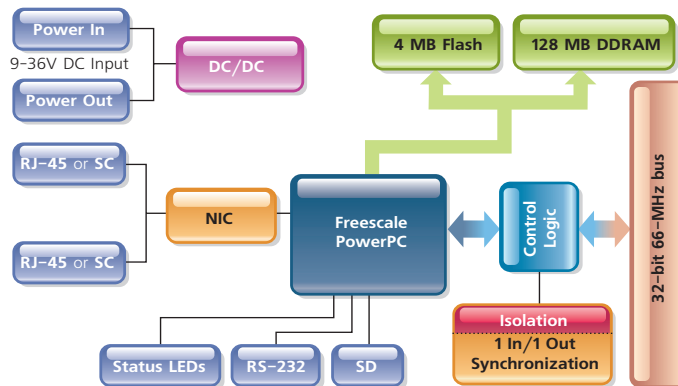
Power In

9–36V DC Input

Power Out

DC/DC

4 MB Flash

128 MB DDRAM

32-bit 66-MHz bus

RJ-45 or SC

RJ-45 or SC

NIC

Freescale PowerPC

Control Logic

Isolation

1 In/1 Out Synchronization

Status LEDs

RS-232

SD